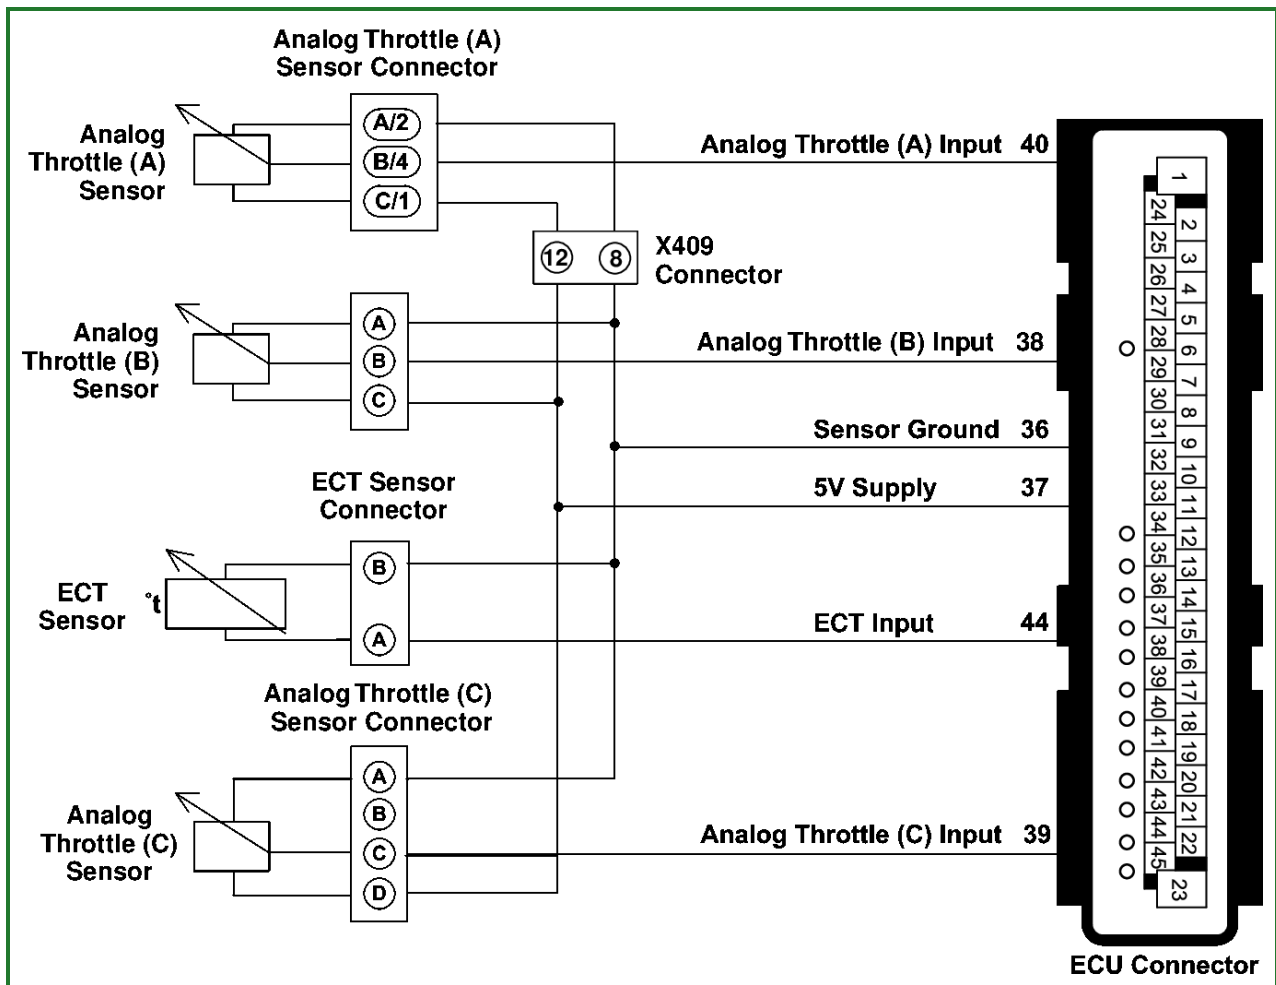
Analog Throttle (A) Sensor Connector

Analog Throttle (A) Sensor

A/2
B/4
C/1

12
8

X409 Connector

Analog Throttle (A) Input 40

Analog Throttle (B) Sensor

A
B
C

Analog Throttle (B) Input 38

Sensor Ground 36

5V Supply 37

ECT Sensor Connector

ECT Sensor

°t

B
A

ECT Input 44

Analog Throttle (C) Sensor Connector

Analog Throttle (C) Sensor

A
B
C
D

Analog Throttle (C) Input 39

1
2 3 4 5 6 7 8 9 10 11 12 13 14 15 16 17 18 19 20 21 22
23
24 25 26 27 28 29 30 31 32 33 34 35 36 37 38 39 40 41 42 43 44 45

ECU Connector